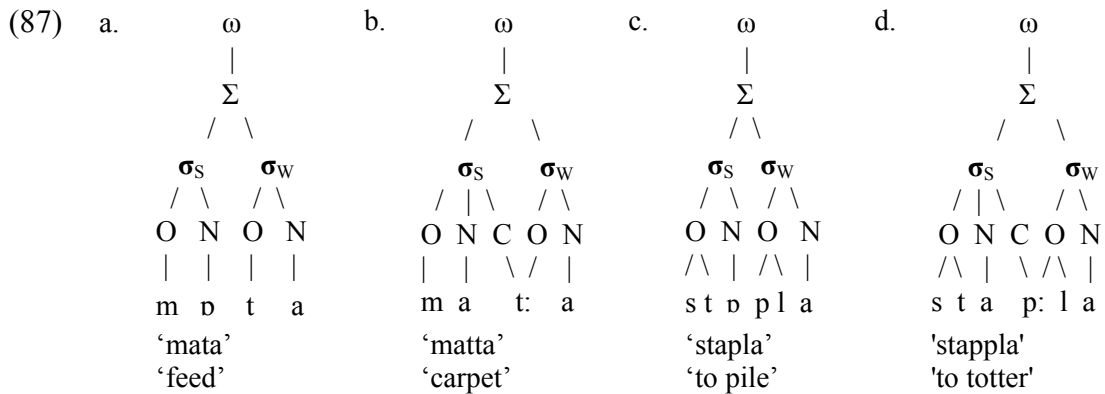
(87) a. ω Σ $\sigma_S$ $\sigma_W$ O N O N m ɒ t a 'mata' 'feed'

b. ω Σ $\sigma_S$ $\sigma_W$ O N C O N m a tː a 'matta' 'carpet'

c. ω Σ $\sigma_S$ $\sigma_W$ O N O N s t ɒ p l a 'stapla' 'to pile'

d. ω Σ $\sigma_S$ $\sigma_W$ O N C O N s t a pː l a 'stappla' 'to totter'